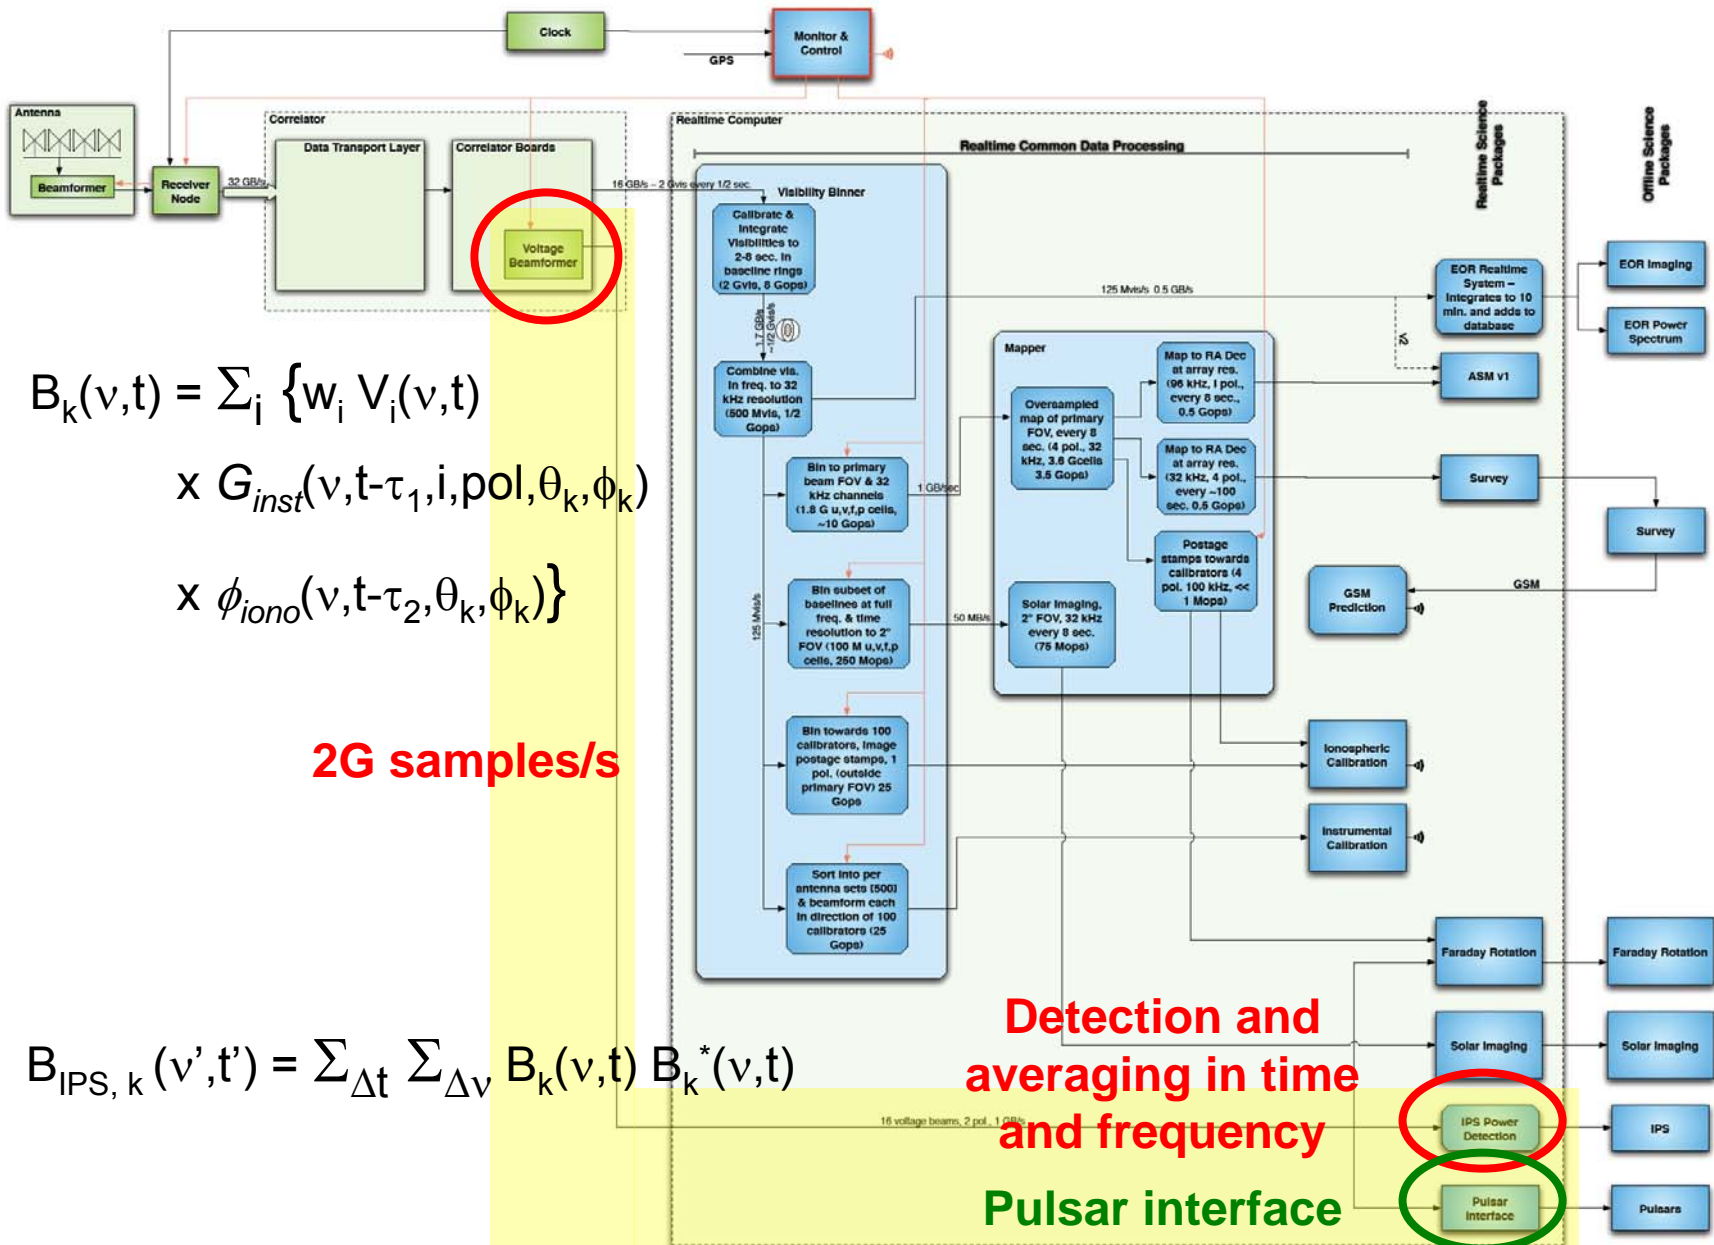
Clock

Monitor & Control

GPS

Antenna

Beamformer

Receiver Node

32 GB/s

Correlator

Data Transport Layer

Correlator Boards

Voltage Beamformer

16 GB/s – 2 Gvis every 1/2 sec.

Realtime Computer

Realtime Common Data Processing

Realtime Science Packages

Offline Science Packages

Visibility Binner

Calibrate & integrate visibilities to 2-8 sec. in baseline rings (2 Gvis, 8 Gops)

1.7 GB/s ~1/2 Gvis/s

Combine vis. in freq. to 32 kHz resolution (500 Mvis, 1/2 Gops)

125 Mvis/s 0.5 GB/s

EOR Realtime System – integrates to 10 min. and adds to database

EOR Imaging

EOR Power Spectrum

v2

ASM v1

Mapper

Map to RA Dec at array res. (96 kHz, I pol., every 8 sec., 0.5 Gops)

Oversampled map of primary FOV, every 8 sec. (4 pol., 32 kHz, 3.6 Gcells 3.5 Gops)

Map to RA Dec at array res. (32 kHz, 4 pol., every ~100 sec. 0.5 Gops)

Bin to primary beam FOV & 32 kHz channels (1.8 G u,v,f,p cells, ~10 Gops)

1 GB/sec

Survey

Survey

Postage stamps towards calibrators (4 pol. 100 kHz, << 1 Mops)

GSM Prediction

GSM

125 Mvis/s

Bin subset of baselines at full freq. & time resolution to 2° FOV (100 M u,v,t,p cells, 250 Mops)

50 MB/s

Solar Imaging, 2° FOV, 32 kHz every 8 sec. (75 Mops)

Bin towards 100 calibrators, image postage stamps, 1 pol. (outside primary FOV) 25 Gops

Ionospheric Calibration

Instrumental Calibration

Sort into per antenna sets [500] & beamform each in direction of 100 calibrators (25 Gops)

Faraday Rotation

Faraday Rotation

Solar Imaging

Solar Imaging

16 voltage beams, 2 pol., 1 GB/s

IPS Power Detection

IPS

Pulsar Interface

Pulsars

$B_k(\nu,t) = \Sigma_i \{w_i V_i(\nu,t)$

$x\ G_{inst}(\nu,t-\tau_1,i,pol,\theta_k,\phi_k)$

$x\ \phi_{iono}(\nu,t-\tau_2,\theta_k,\phi_k)\}$

2G samples/s

$B_{IPS,\,k}(\nu',t') = \Sigma_{\Delta t}\ \Sigma_{\Delta\nu}\ B_k(\nu,t)\ B_k^*(\nu,t)$

Detection and averaging in time and frequency

Pulsar interface